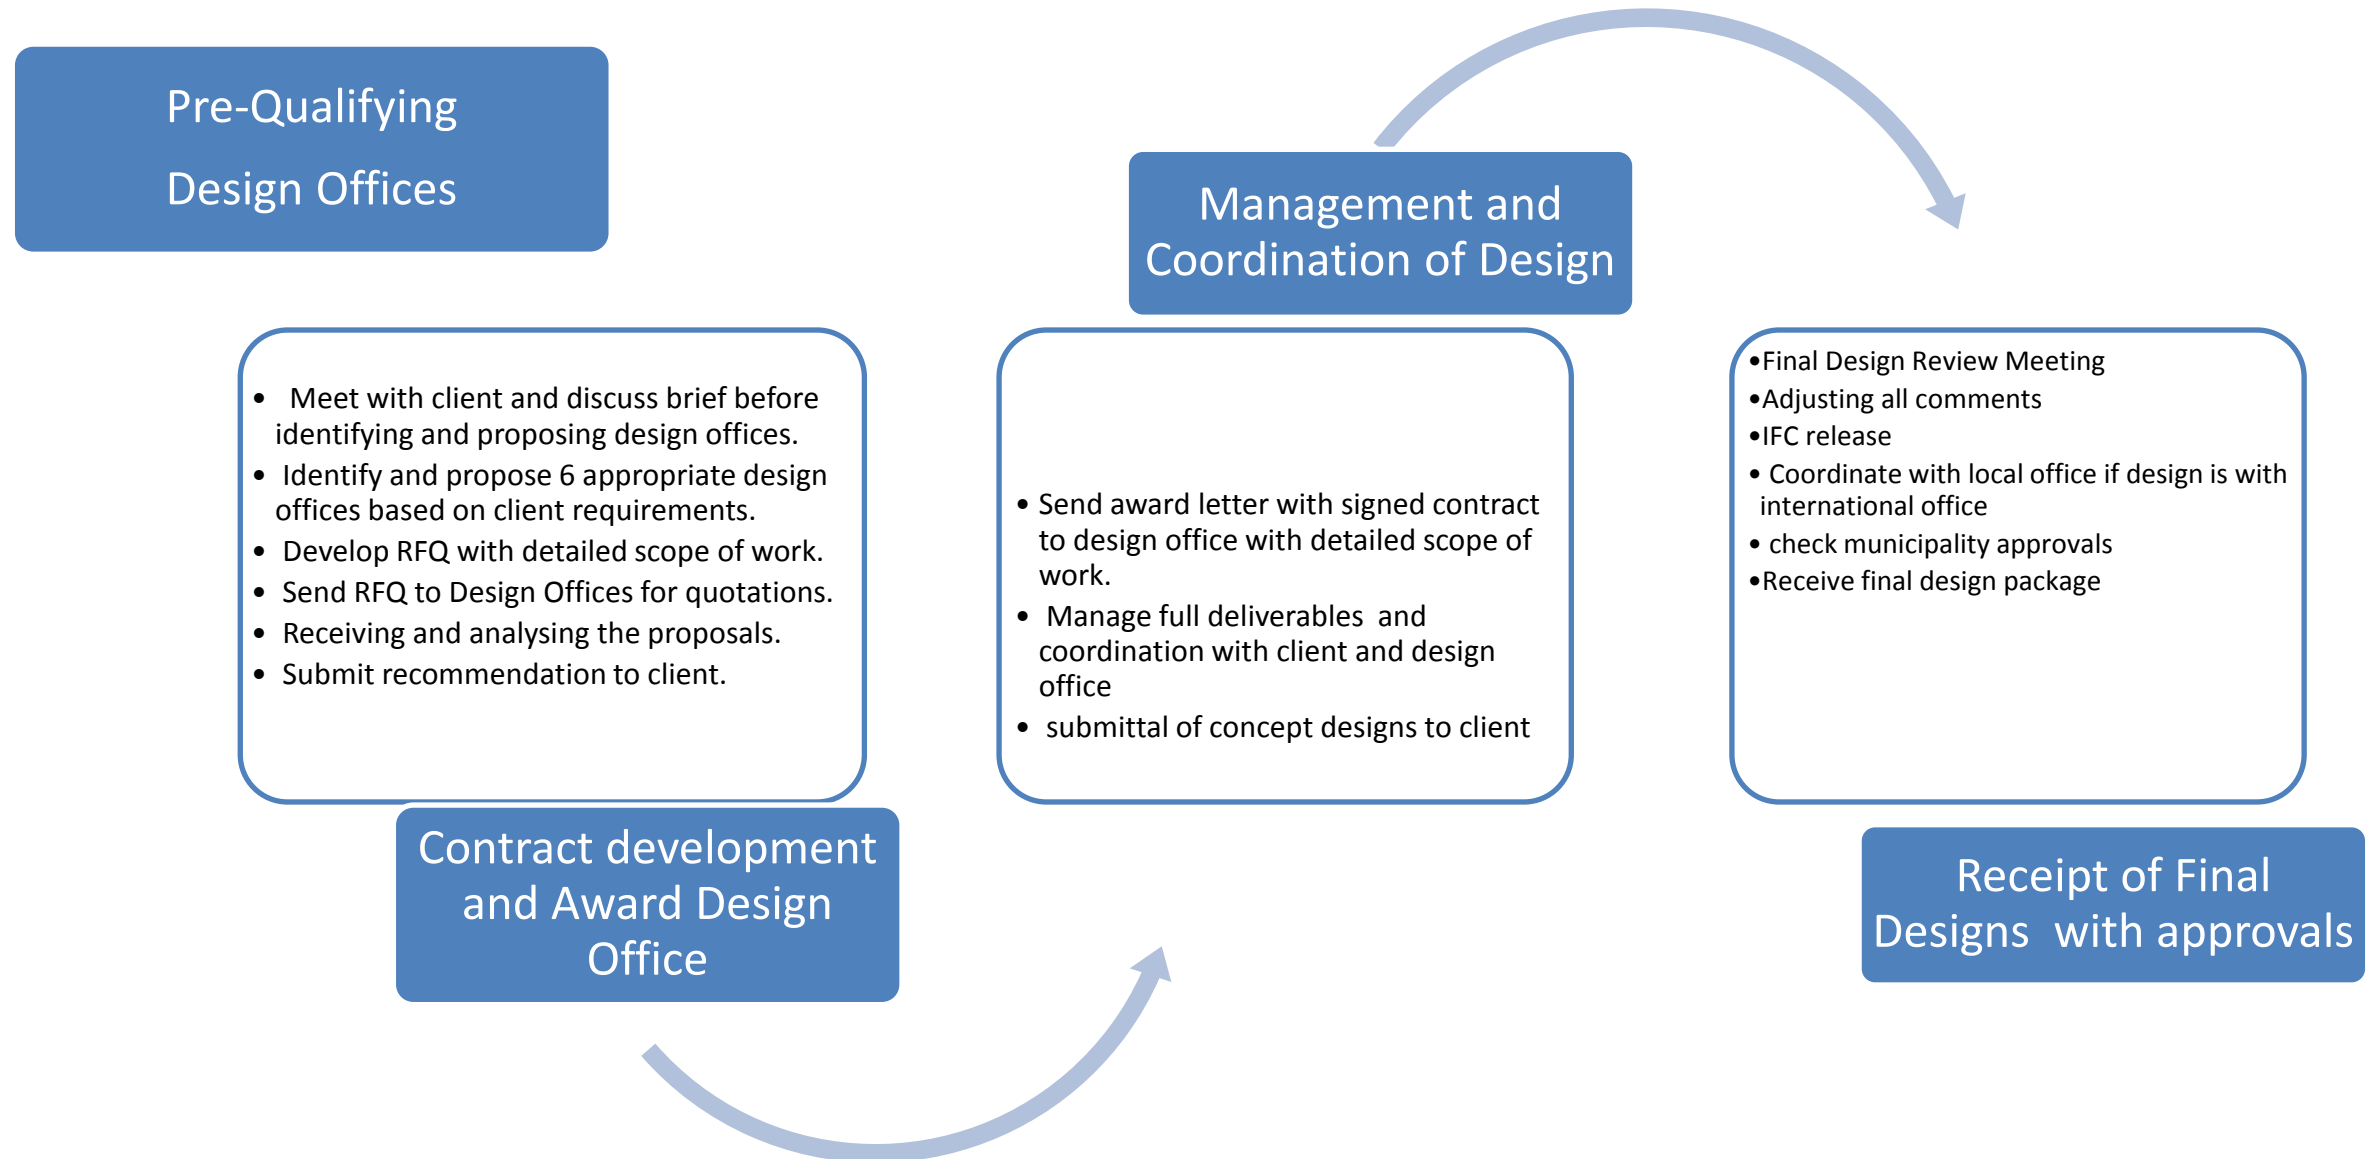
Pre-Qualifying

Design Offices

- Meet with client and discuss brief before identifying and proposing design offices.
- Identify and propose 6 appropriate design offices based on client requirements.
- Develop RFQ with detailed scope of work.
- Send RFQ to Design Offices for quotations.
- Receiving and analysing the proposals.
- Submit recommendation to client.

Contract development and Award Design Office

Management and Coordination of Design

- Send award letter with signed contract to design office with detailed scope of work.
- Manage full deliverables and coordination with client and design office
- submittal of concept designs to client

- Final Design Review Meeting
- Adjusting all comments
- IFC release
- Coordinate with local office if design is with international office
- check municipality approvals
- Receive final design package

Receipt of Final Designs with approvals